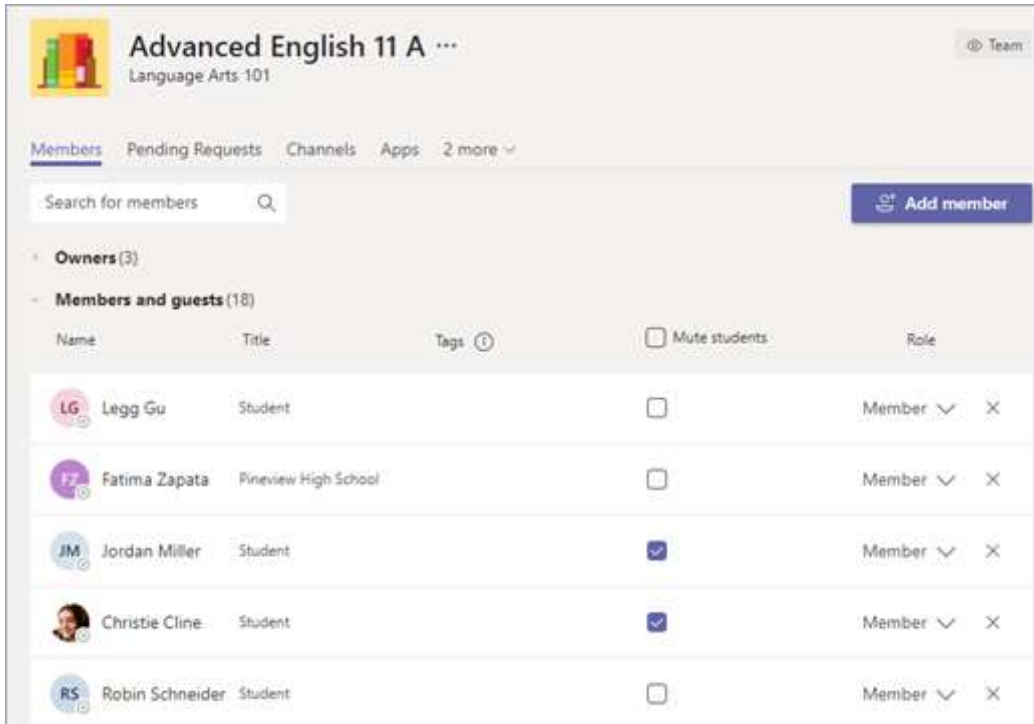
Advanced English 11 A ···
Language Arts 101

Team

Members Pending Requests Channels Apps 2 more

Search for members

Add member

Owners (3)

Members and guests (18)

| Name | Title | Tags | Mute students | Role |
|---|---|---|---|---|
| LG Legg Gu | Student | | ☐ | Member × |
| FZ Fatima Zapata | Pineview High School | | ☐ | Member × |
| JM Jordan Miller | Student | | ☑ | Member × |
| Christie Cline | Student | | ☑ | Member × |
| RS Robin Schneider | Student | | ☐ | Member × |